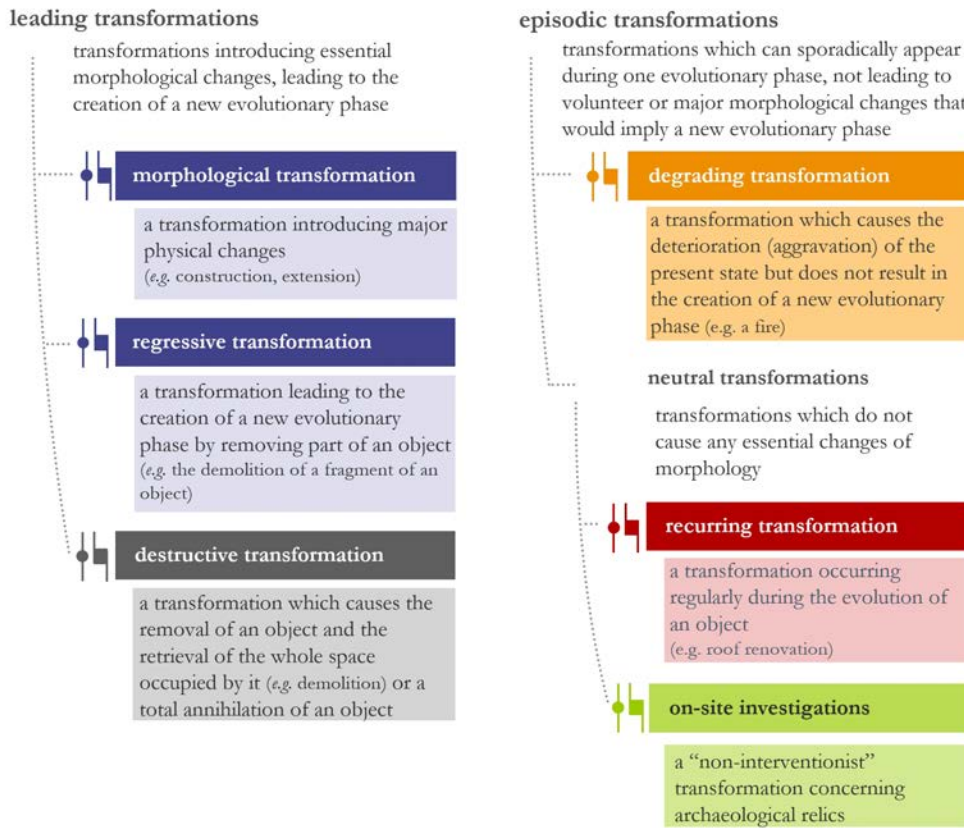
leading transformations

transformations introducing essential morphological changes, leading to the creation of a new evolutionary phase

morphological transformation

a transformation introducing major physical changes (e.g. construction, extension)

regressive transformation

a transformation leading to the creation of a new evolutionary phase by removing part of an object (e.g. the demolition of a fragment of an object)

destructive transformation

a transformation which causes the removal of an object and the retrieval of the whole space occupied by it (e.g. demolition) or a total annihilation of an object

episodic transformations

transformations which can sporadically appear during one evolutionary phase, not leading to volunteer or major morphological changes that would imply a new evolutionary phase

degrading transformation

a transformation which causes the deterioration (aggravation) of the present state but does not result in the creation of a new evolutionary phase (e.g. a fire)

neutral transformations

transformations which do not cause any essential changes of morphology

recurring transformation

a transformation occurring regularly during the evolution of an object (e.g. roof renovation)

on-site investigations

a "non-interventionist" transformation concerning archaeological relics